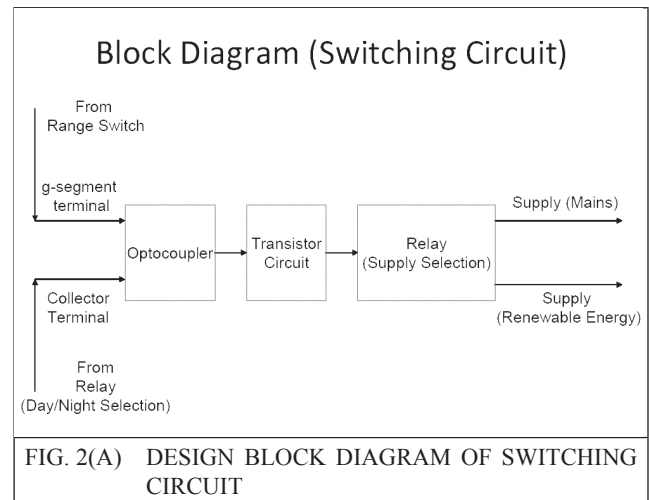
Block Diagram (Switching Circuit)

From
Range Switch

g-segment
terminal

Collector
Terminal

From
Relay
(Day/Night Selection)

Optocoupler

Transistor
Circuit

Relay
(Supply Selection)

Supply (Mains)

Supply
(Renewable Energy)

FIG. 2(A) DESIGN BLOCK DIAGRAM OF SWITCHING CIRCUIT